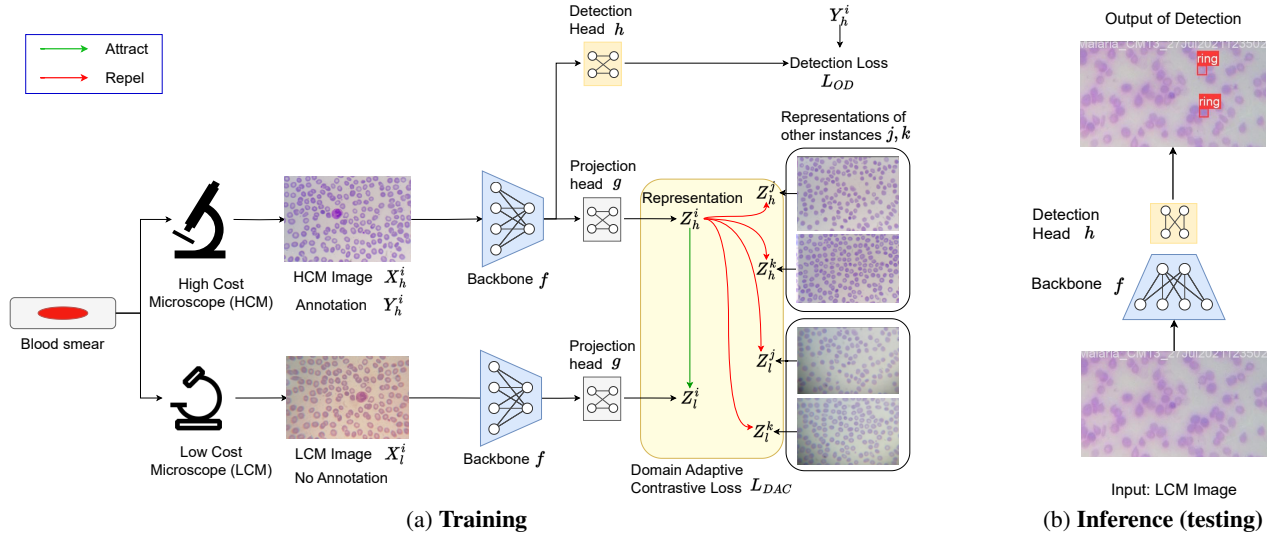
Attract

Repel

Blood smear

High Cost Microscope (HCM)

Low Cost Microscope (LCM)

HCM Image $X_h^i$

Annotation $Y_h^i$

LCM Image $X_l^i$

No Annotation

Backbone $f$

Backbone $f$

Detection Head $h$

$Y_h^i$

Detection Loss $L_{OD}$

Projection head $g$

Projection head $g$

Representation

$Z_h^i$

$Z_l^i$

Representations of other instances $j, k$

$Z_h^j$

$Z_h^k$

$Z_l^j$

$Z_l^k$

Domain Adaptive Contrastive Loss $L_{DAC}$

(a) **Training**

Output of Detection

Malaria_CM13_27Jul2021123502

ring

ring

Detection Head $h$

Backbone $f$

Malaria_CM13_27Jul2021123502

Input: LCM Image

(b) **Inference (testing)**